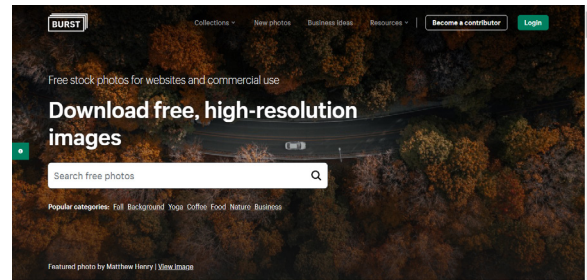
BURST

Collections ⌄ New photos Business ideas Resources ⌄ Become a contributor Login

Free stock photos for websites and commercial use

Download free, high-resolution images

Search free photos

Popular categories: Fall Background Yoga Coffee Food Nature Business

Featured photo by Matthew Henry | View image